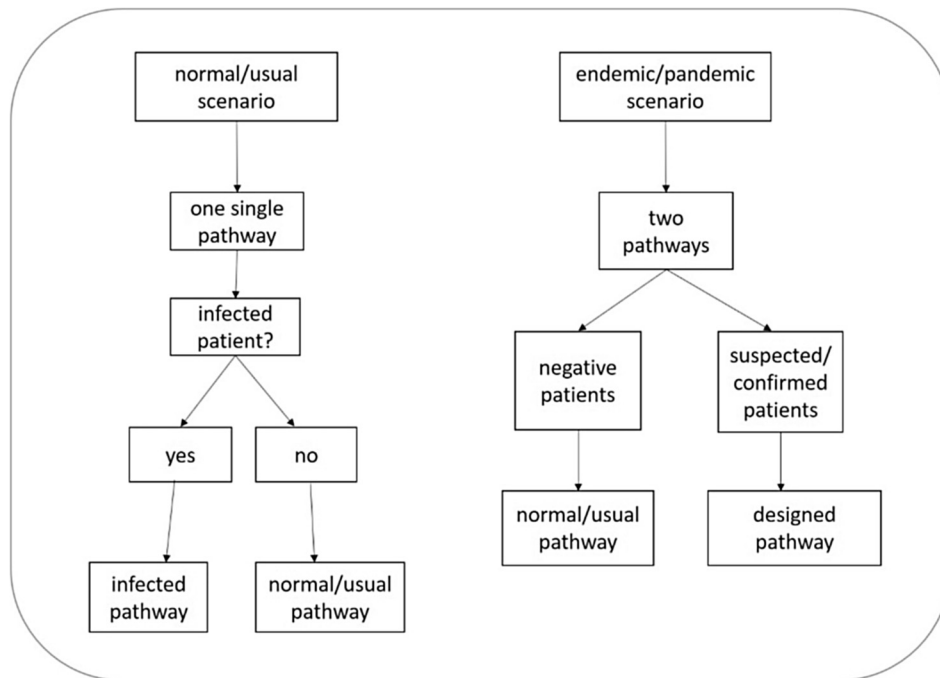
normal/usual scenario

one single pathway

infected patient?

yes

no

infected pathway

normal/usual pathway

endemic/pandemic scenario

two pathways

negative patients

suspected/ confirmed patients

normal/usual pathway

designed pathway